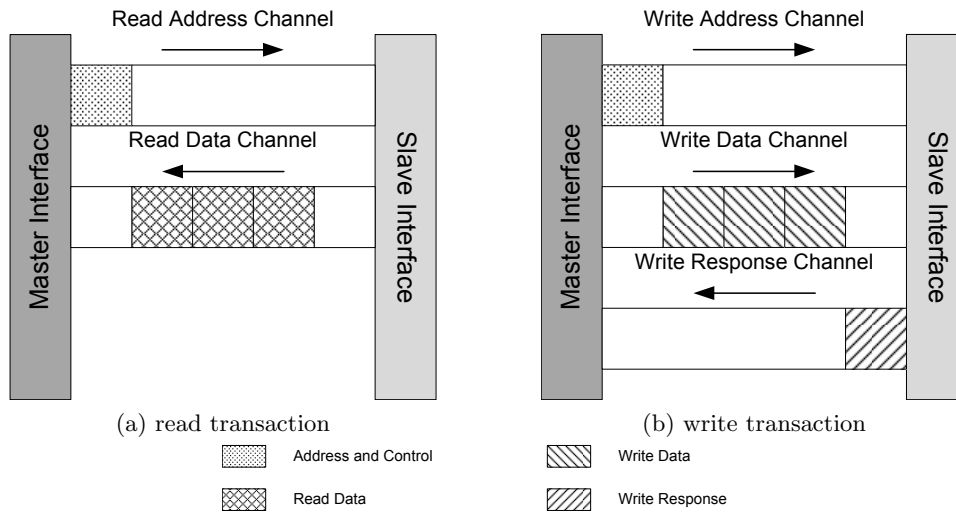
Read Address Channel

Master Interface

Read Data Channel

Slave Interface

(a) read transaction

Write Address Channel

Master Interface

Write Data Channel

Write Response Channel

Slave Interface

(b) write transaction

Address and Control

Read Data

Write Data

Write Response